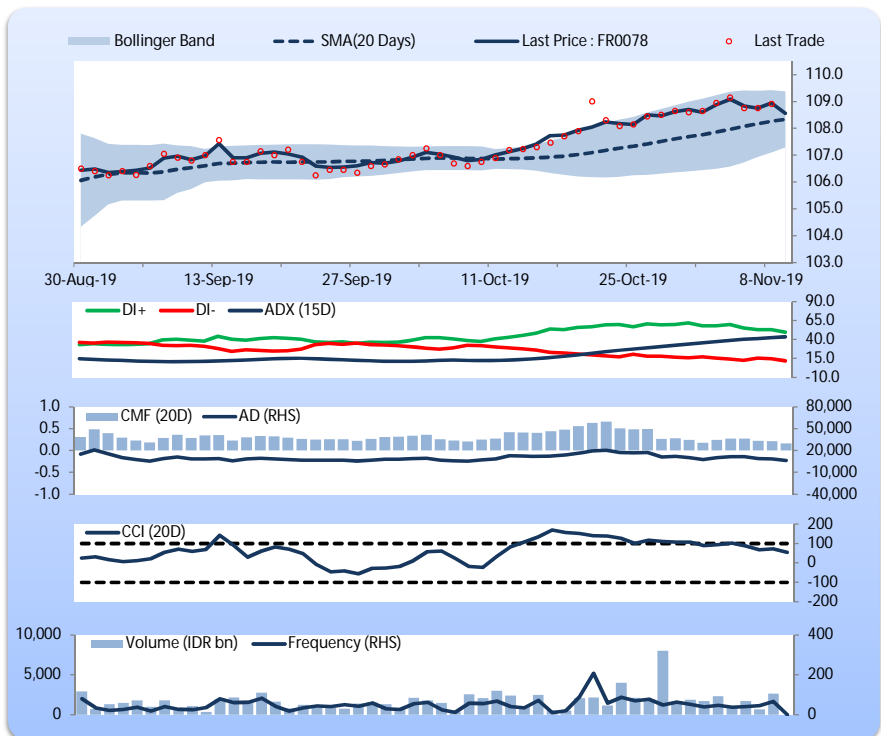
Bollinger Band
SMA(20 Days)
Last Price : FR0078
Last Trade

110.0
109.0
108.0
107.0
106.0
105.0
104.0
103.0

30-Aug-19
13-Sep-19
27-Sep-19
11-Oct-19
25-Oct-19
8-Nov-19

DI+
DI-
ADX (15D)

90.0
65.0
40.0
15.0
-10.0

1.0
0.5
0.0
-0.5
-1.0

CMF (20D)
AD (RHS)

80,000
50,000
20,000
-10,000
-40,000

CCI (20D)

200
100
0
-100
-200

10,000
5,000
0

Volume (IDR bn)
Frequency (RHS)

400
200
0